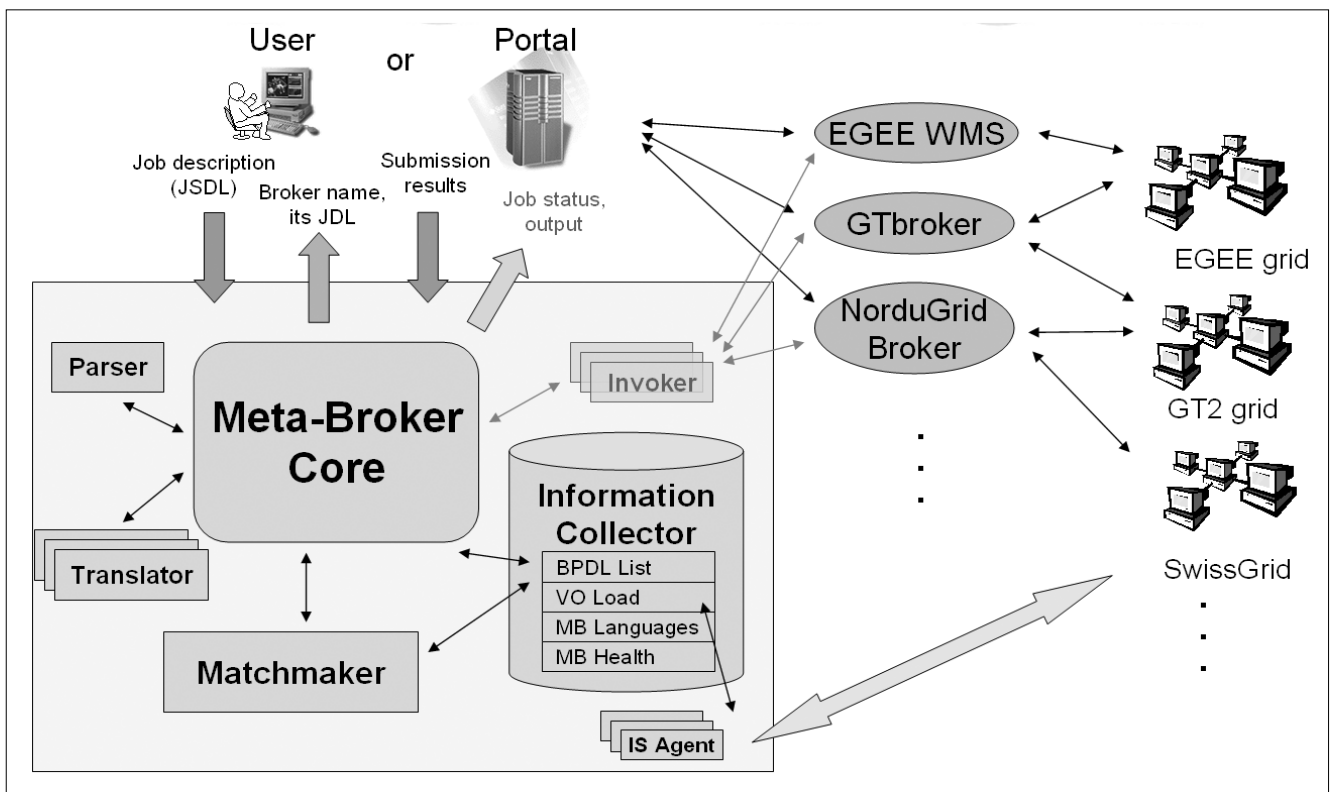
User

or

Portal

Job description (JSDL)

Broker name, its JDL

Submission results

Job status, output

EGEE WMS

GTbroker

NorduGrid Broker

EGEE grid

GT2 grid

SwissGrid

Parser

Meta-Broker Core

Invoker

Translator

Information Collector

BPDL List

VO Load

MB Languages

MB Health

Matchmaker

IS Agent